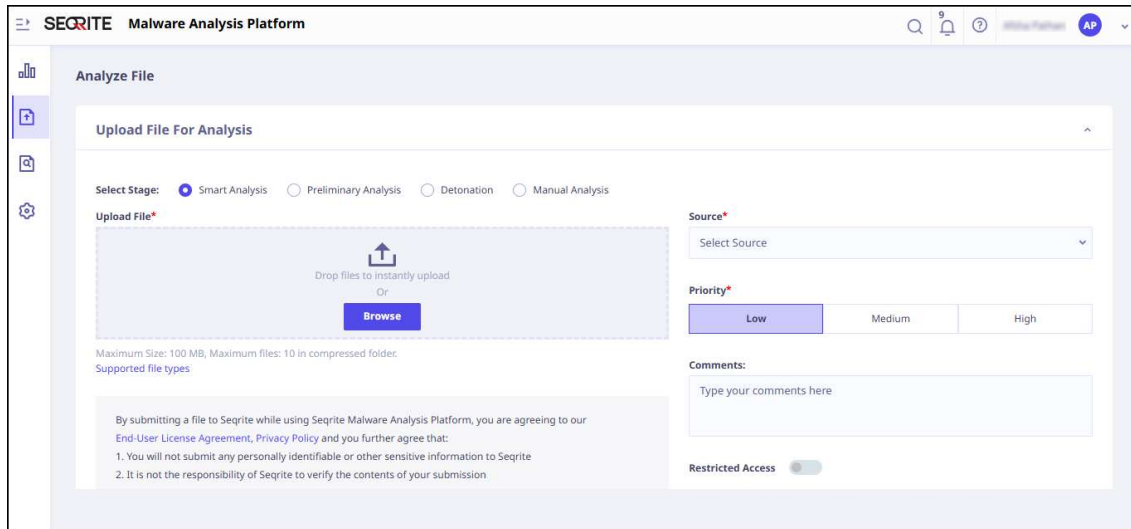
SEQRITE Malware Analysis Platform

9

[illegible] AP

Analyze File

Upload File For Analysis

Select Stage: Smart Analysis Preliminary Analysis Detonation Manual Analysis

Upload File*

Drop files to instantly upload
Or
Browse

Maximum Size: 100 MB, Maximum files: 10 in compressed folder.
Supported file types

By submitting a file to Seqrite while using Seqrite Malware Analysis Platform, you are agreeing to our End-User License Agreement, Privacy Policy and you further agree that:
1. You will not submit any personally identifiable or other sensitive information to Seqrite
2. It is not the responsibility of Seqrite to verify the contents of your submission

Source*

Select Source

Priority*

| Low | Medium | High |
|---|---|---|

Comments:

Type your comments here

Restricted Access